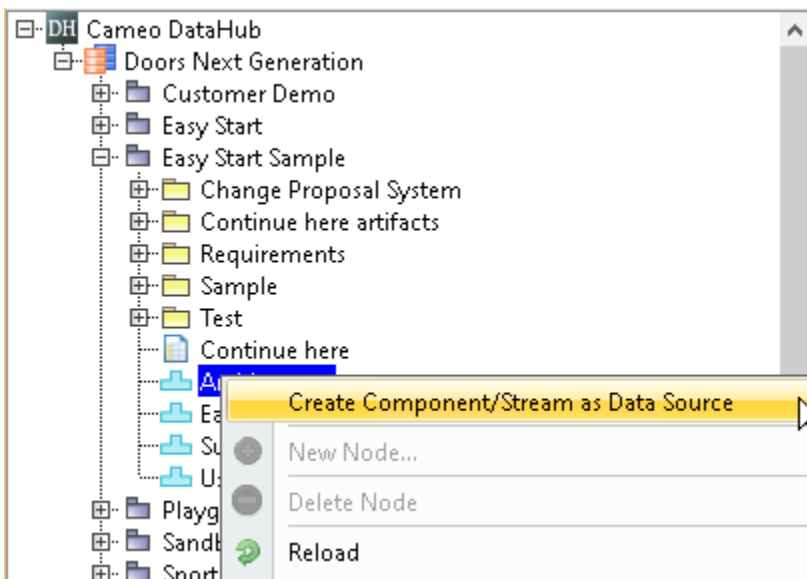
DH Cameo DataHub
Doors Next Generation
Customer Demo
Easy Start
Easy Start Sample
Change Proposal System
Continue here artifacts
Requirements
Sample
Test
Continue here
Ar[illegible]
Ea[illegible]
Su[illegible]
Us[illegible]
Playg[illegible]
Sandb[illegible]
Sport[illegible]

Create Component/Stream as Data Source
New Node...
Delete Node
Reload